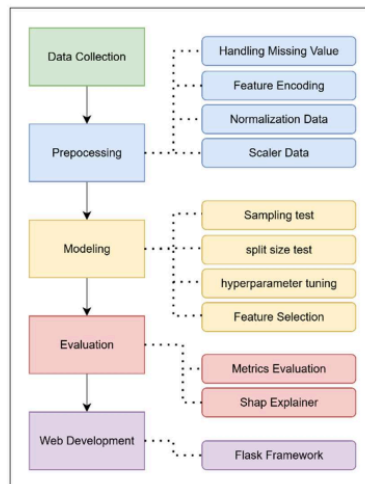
Data Collection

Prepocessing

Handling Missing Value

Feature Encoding

Normalization Data

Scaler Data

Modeling

Sampling test

split size test

hyperparameter tuning

Feature Selection

Evaluation

Metrics Evaluation

Shap Explainer

Web Development

Flask Framework